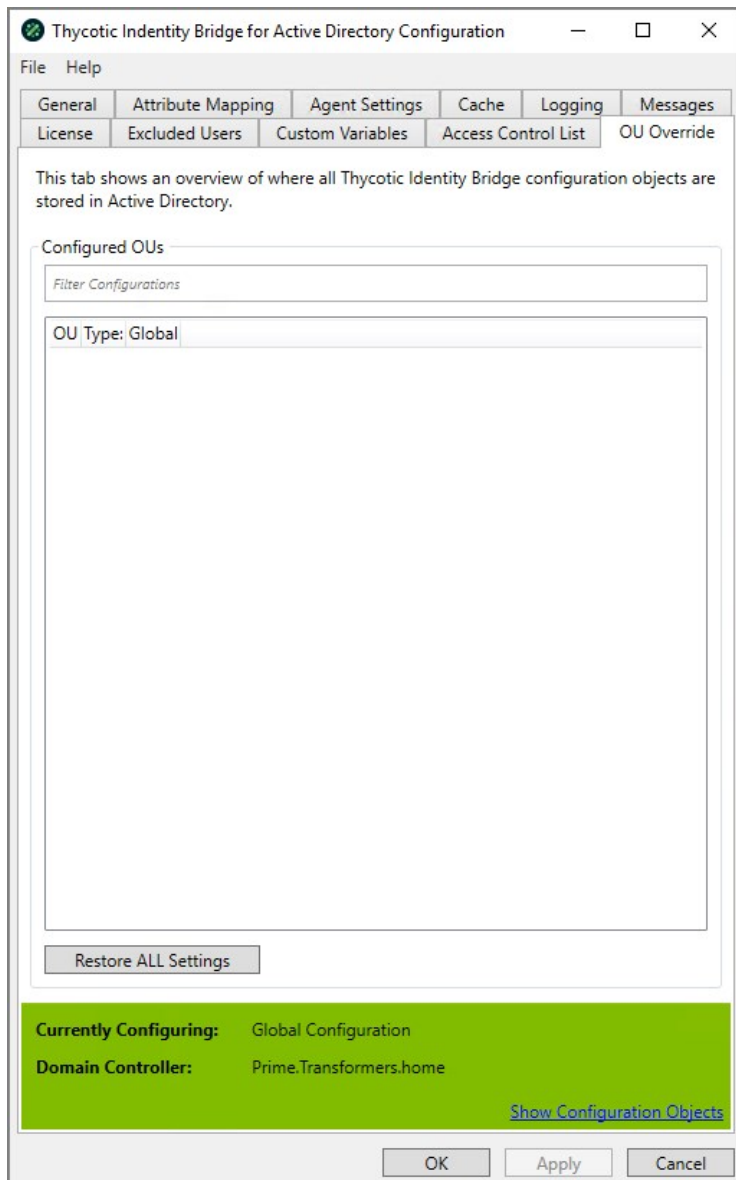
Thycotic Indentity Bridge for Active Directory Configuration

File Help

General | Attribute Mapping | Agent Settings | Cache | Logging | Messages
License | Excluded Users | Custom Variables | Access Control List | OU Override

This tab shows an overview of where all Thycotic Identity Bridge configuration objects are stored in Active Directory.

Configured OUs

Filter Configurations

OU Type: Global

Restore ALL Settings

Currently Configuring: Global Configuration

Domain Controller: Prime.Transformers.home

Show Configuration Objects

OK Apply Cancel